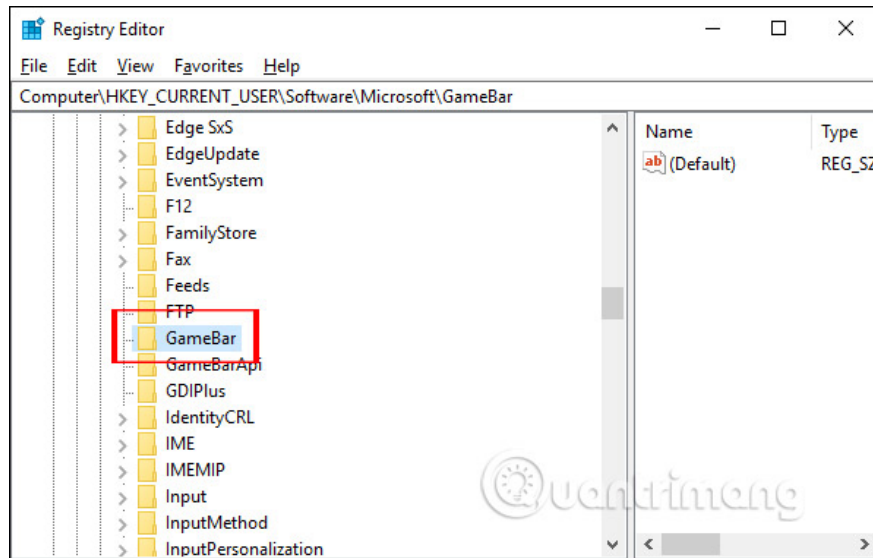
Registry Editor
File Edit View Favorites Help
Computer\HKEY_CURRENT_USER\Software\Microsoft\GameBar
Edge SxS
EdgeUpdate
EventSystem
F12
FamilyStore
Fax
Feeds
FTP
GameBar
GameBarApi
GDIPlus
IdentityCRL
IME
IMEMIP
Input
InputMethod
InputPersonalization
Name
Type
ab (Default)
REG_SZ
Quantrimang